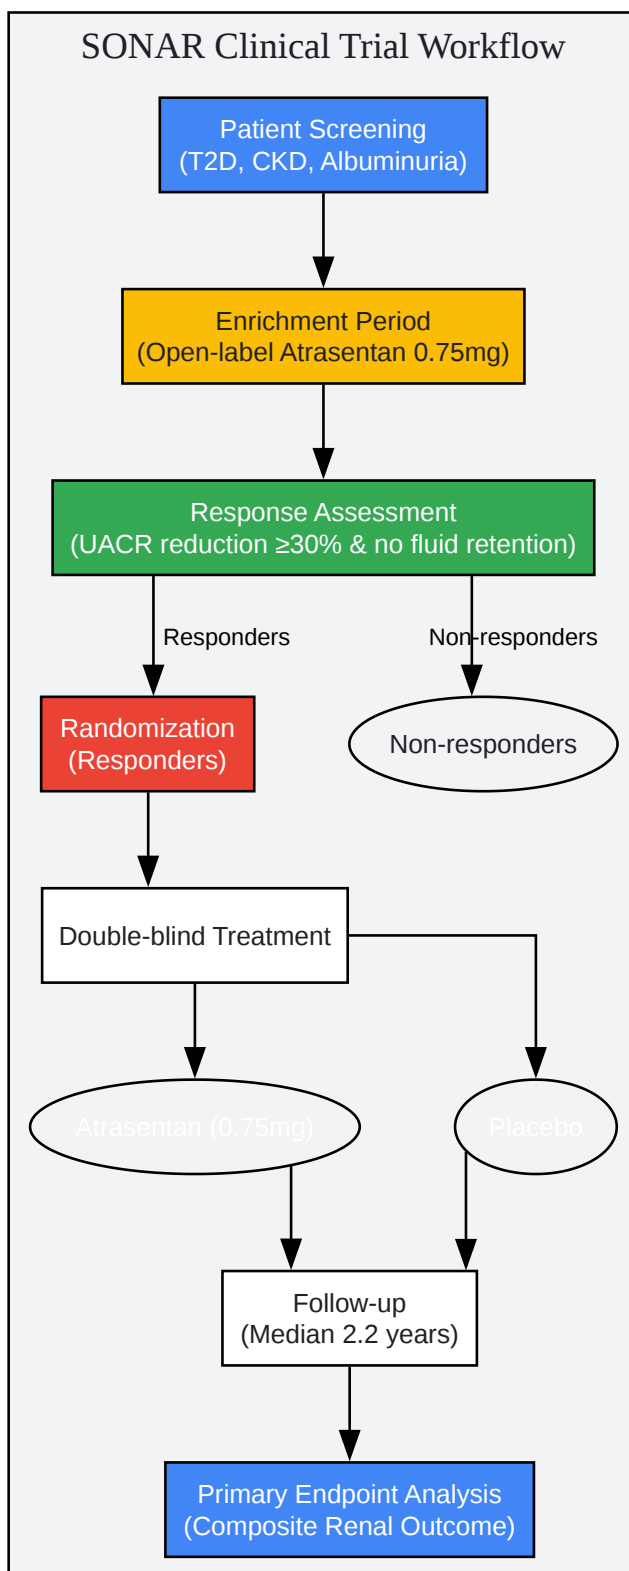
SONAR Clinical Trial Workflow

Patient Screening
(T2D, CKD, Albuminuria)

Enrichment Period
(Open-label Atrasentan 0.75mg)

Response Assessment
(UACR reduction ≥30% & no fluid retention)

Responders

Non-responders

Randomization
(Responders)

Non-responders

Double-blind Treatment

Atrasentan (0.75mg)

Placebo

Follow-up
(Median 2.2 years)

Primary Endpoint Analysis
(Composite Renal Outcome)